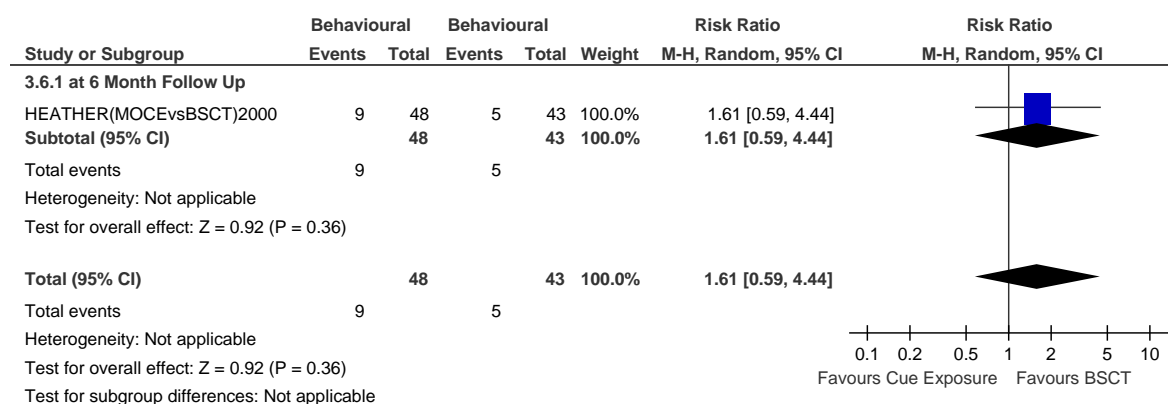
| Study or Subgroup | Behavioural Events | Behavioural Total | Behavioural Events | Behavioural Total | Weight | Risk Ratio M-H, Random, 95% CI | Risk Ratio M-H, Random, 95% CI |
|---|---|---|---|---|---|---|---|
| **3.6.1 at 6 Month Follow Up** | | | | | | | |
| HEATHER(MOCEvsBSCT)2000 | 9 | 48 | 5 | 43 | 100.0% | 1.61 [0.59, 4.44] | |
| **Subtotal (95% CI)** | | **48** | | **43** | **100.0%** | **1.61 [0.59, 4.44]** | |
| Total events | 9 | | 5 | | | | |
| Heterogeneity: Not applicable | | | | | | | |
| Test for overall effect: Z = 0.92 (P = 0.36) | | | | | | | |
| **Total (95% CI)** | | **48** | | **43** | **100.0%** | **1.61 [0.59, 4.44]** | |
| Total events | 9 | | 5 | | | | |
| Heterogeneity: Not applicable | | | | | | | |
| Test for overall effect: Z = 0.92 (P = 0.36) | | | | | | | |
| Test for subgroup differences: Not applicable | | | | | | | |

0.1 0.2 0.5 1 2 5 10
Favours Cue Exposure Favours BSCT